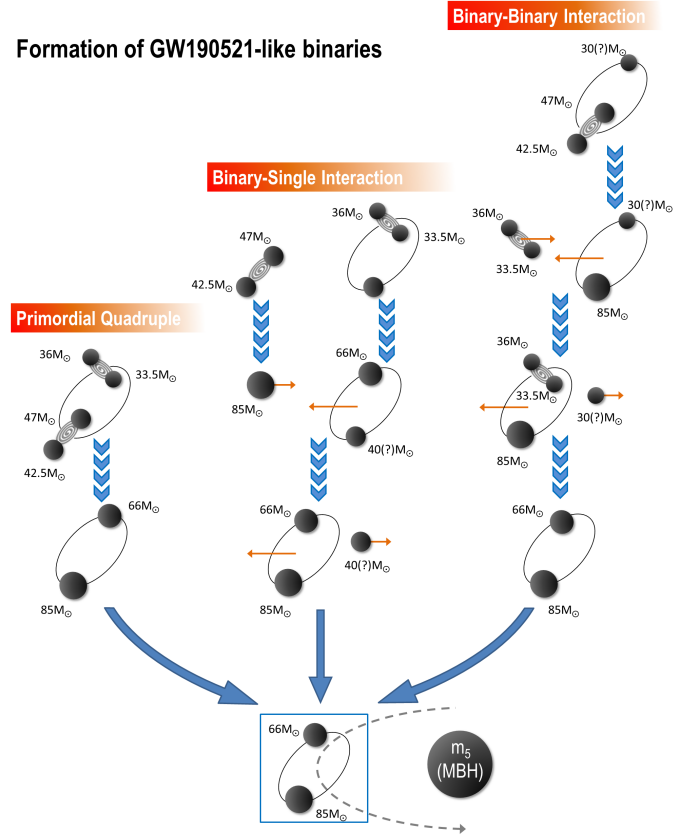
Formation of GW190521-like binaries

Binary-Binary Interaction

$30(?)M_\odot$
$47M_\odot$
$42.5M_\odot$
$30(?)M_\odot$
$36M_\odot$
$33.5M_\odot$
$85M_\odot$
$36M_\odot$
$33.5M_\odot$
$30(?)M_\odot$
$85M_\odot$
$66M_\odot$
$85M_\odot$

Binary-Single Interaction

$47M_\odot$
$42.5M_\odot$
$85M_\odot$
$36M_\odot$
$33.5M_\odot$
$66M_\odot$
$40(?)M_\odot$
$66M_\odot$
$40(?)M_\odot$
$85M_\odot$

Primordial Quadruple

$36M_\odot$
$33.5M_\odot$
$47M_\odot$
$42.5M_\odot$
$66M_\odot$
$85M_\odot$

$66M_\odot$
$85M_\odot$
$m_5$
(MBH)